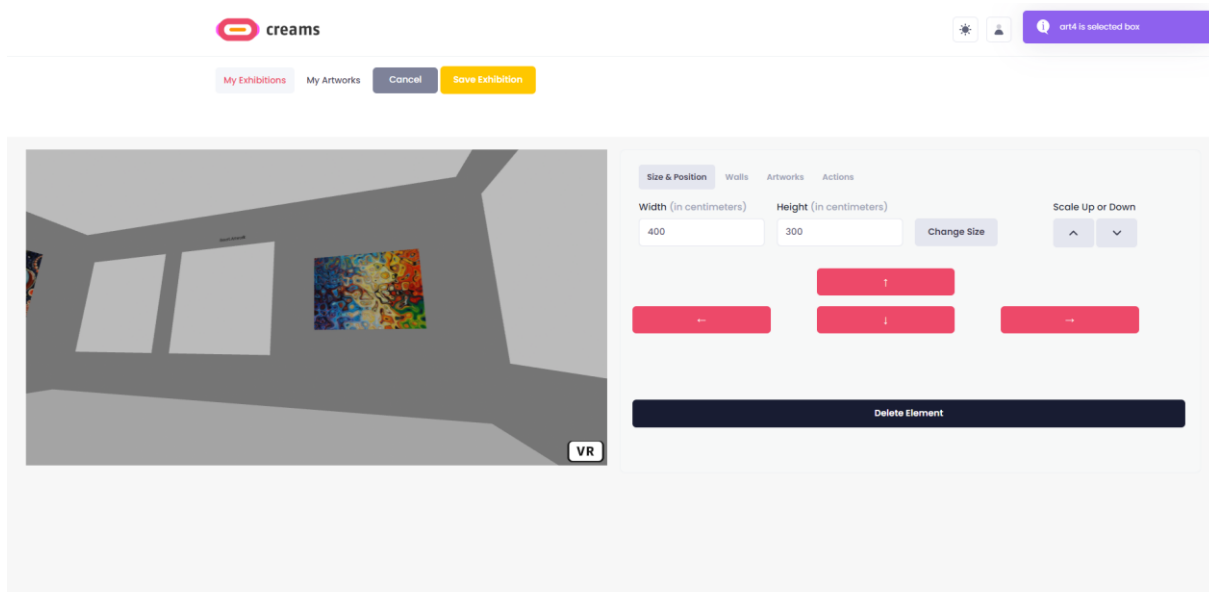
creams

art4 is selected box

My Exhibitions My Artworks Cancel Save Exhibition

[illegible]

VR

Size & Position Walls Artworks Actions

Width (in centimeters) 400

Height (in centimeters) 300

Change Size

Scale Up or Down

↑

←

↓

→

Delete Element